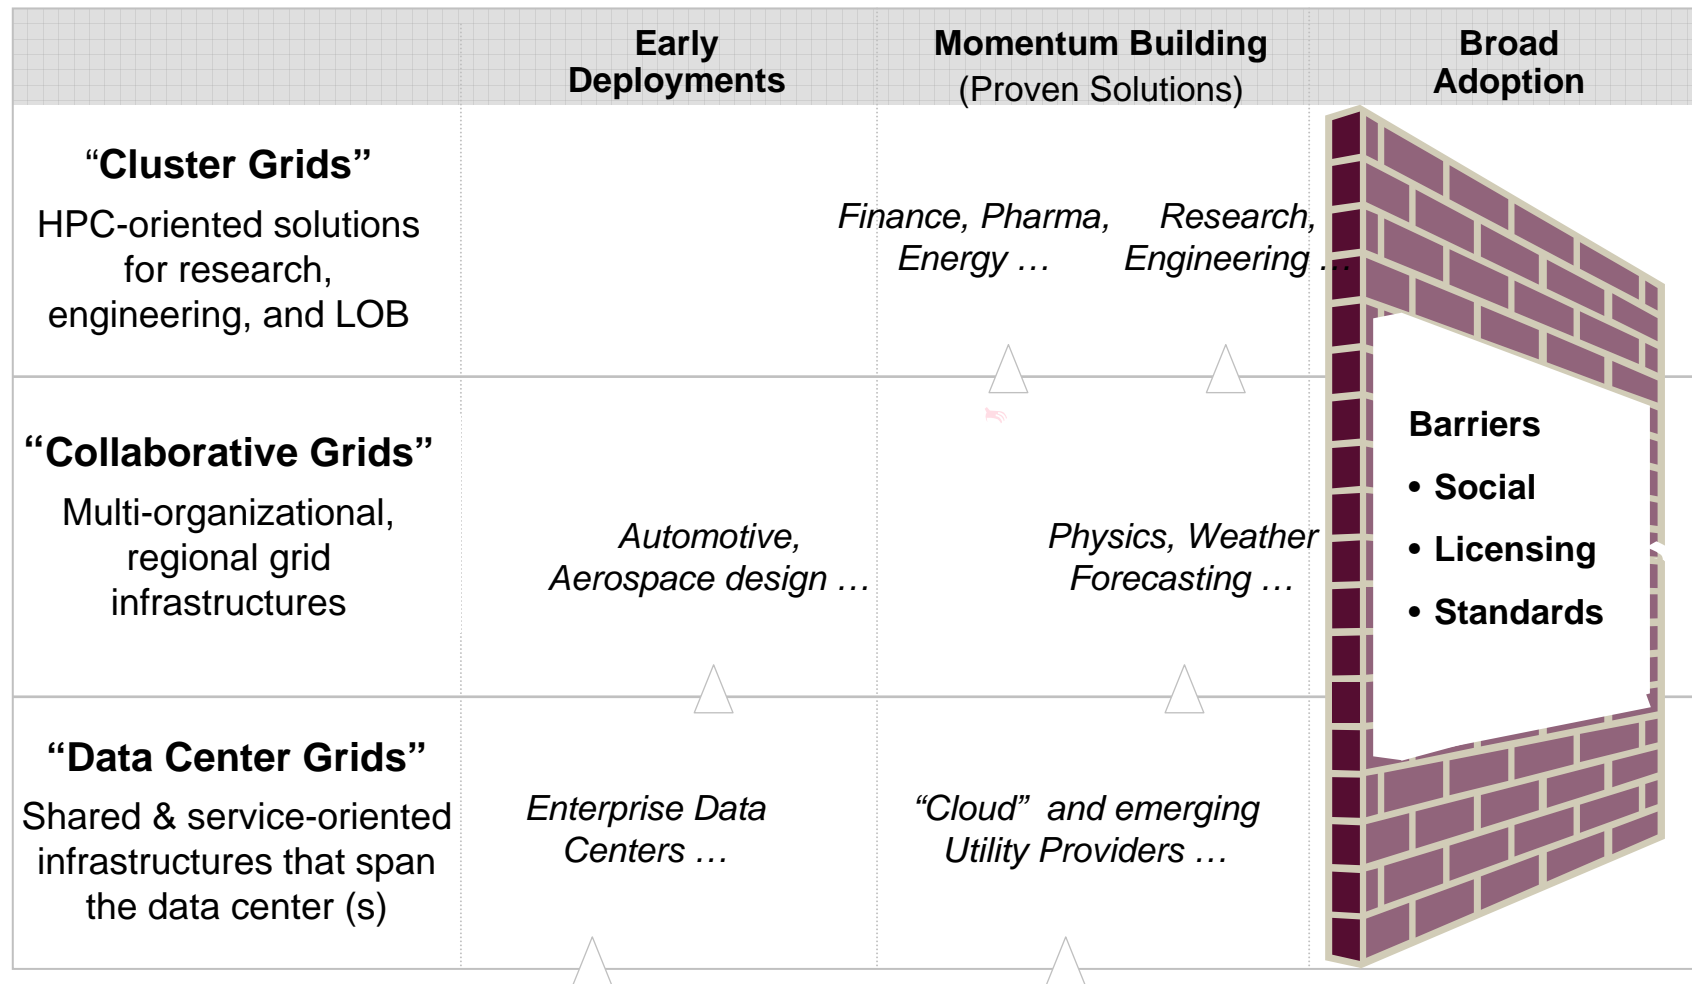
| | Early Deployments | Momentum Building (Proven Solutions) | Broad Adoption |
|---|---|---|---|
| "Cluster Grids" HPC-oriented solutions for research, engineering, and LOB | | Finance, Pharma, Energy … Research, Engineering … | |
| "Collaborative Grids" Multi-organizational, regional grid infrastructures | Automotive, Aerospace design … | Physics, Weather Forecasting … | |
| "Data Center Grids" Shared & service-oriented infrastructures that span the data center (s) | Enterprise Data Centers … | "Cloud" and emerging Utility Providers … | |

Barriers
• Social
• Licensing
• Standards